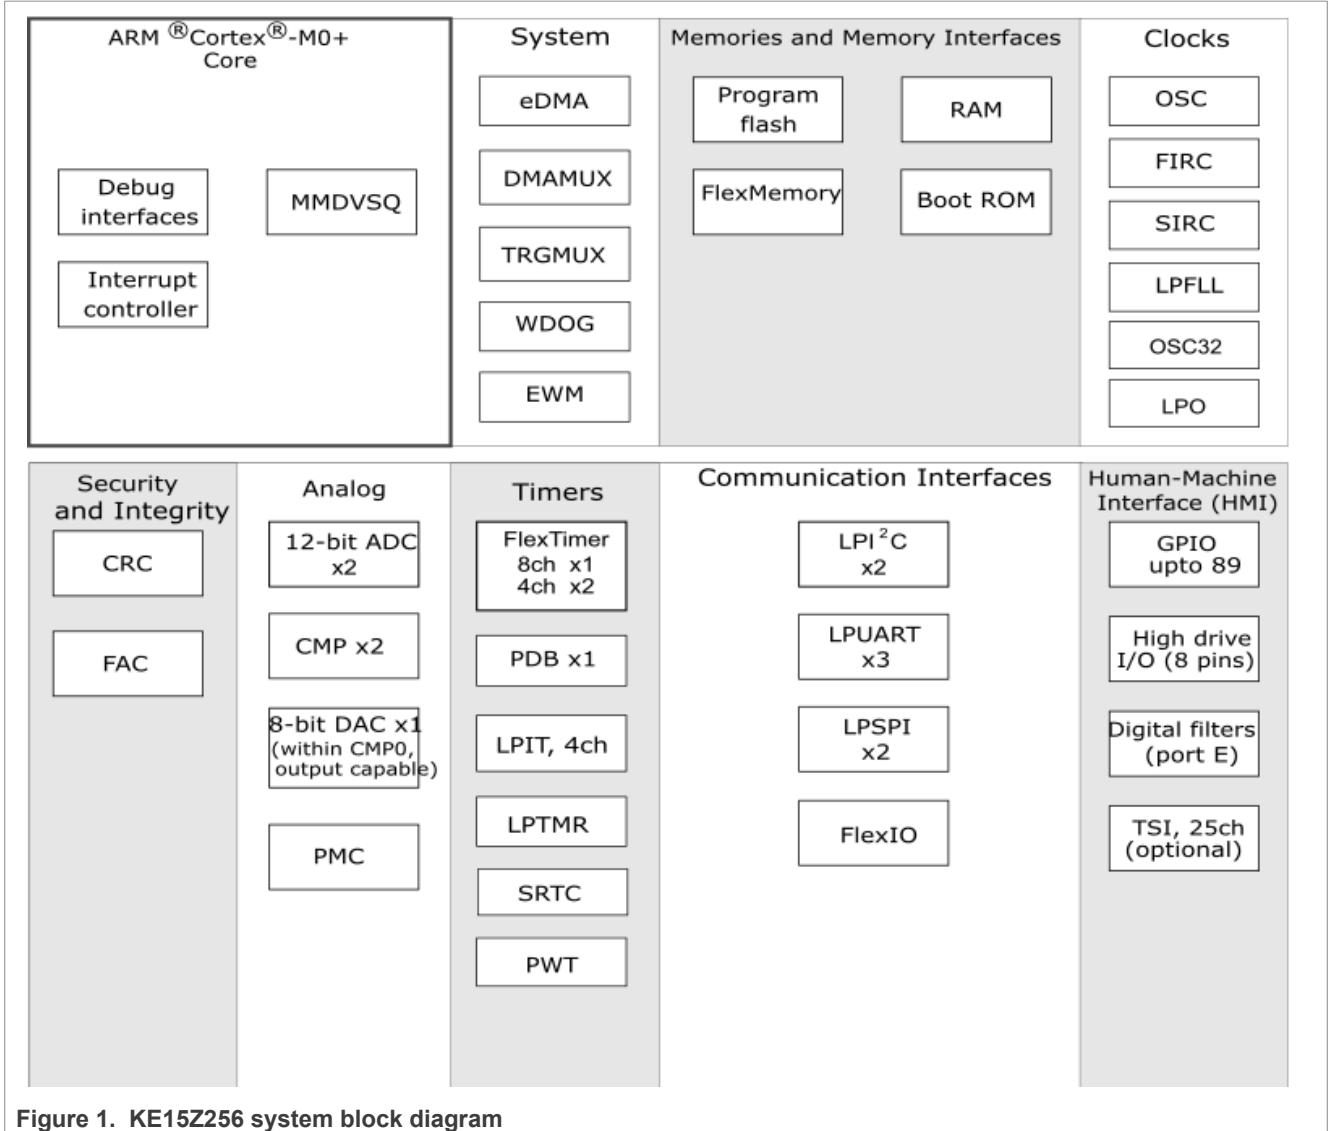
ARM ®Cortex®-M0+ Core

Debug interfaces

MMDVSQ

Interrupt controller

System

eDMA

DMAMUX

TRGMUX

WDOG

EWM

Memories and Memory Interfaces

Program flash

RAM

FlexMemory

Boot ROM

Clocks

OSC

FIRC

SIRC

LPFLL

OSC32

LPO

Security and Integrity

CRC

FAC

Analog

12-bit ADC x2

CMP x2

8-bit DAC x1 (within CMP0, output capable)

PMC

Timers

FlexTimer 8ch x1 4ch x2

PDB x1

LPIT, 4ch

LPTMR

SRTC

PWT

Communication Interfaces

LPI$^2$C x2

LPUART x3

LPSPI x2

FlexIO

Human-Machine Interface (HMI)

GPIO upto 89

High drive I/O (8 pins)

Digital filters (port E)

TSI, 25ch (optional)

Figure 1. KE15Z256 system block diagram